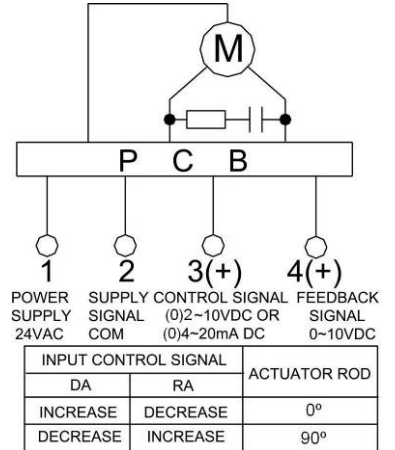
M

P C B

1
POWER SUPPLY 24VAC

2
SUPPLY SIGNAL COM

3(+)
CONTROL SIGNAL (0)2~10VDC OR (0)4~20mA DC

4(+)
FEEDBACK SIGNAL 0~10VDC

| INPUT CONTROL SIGNAL | | ACTUATOR ROD |
|---|---|---|
| DA | RA | |
| INCREASE | DECREASE | 0º |
| DECREASE | INCREASE | 90º |